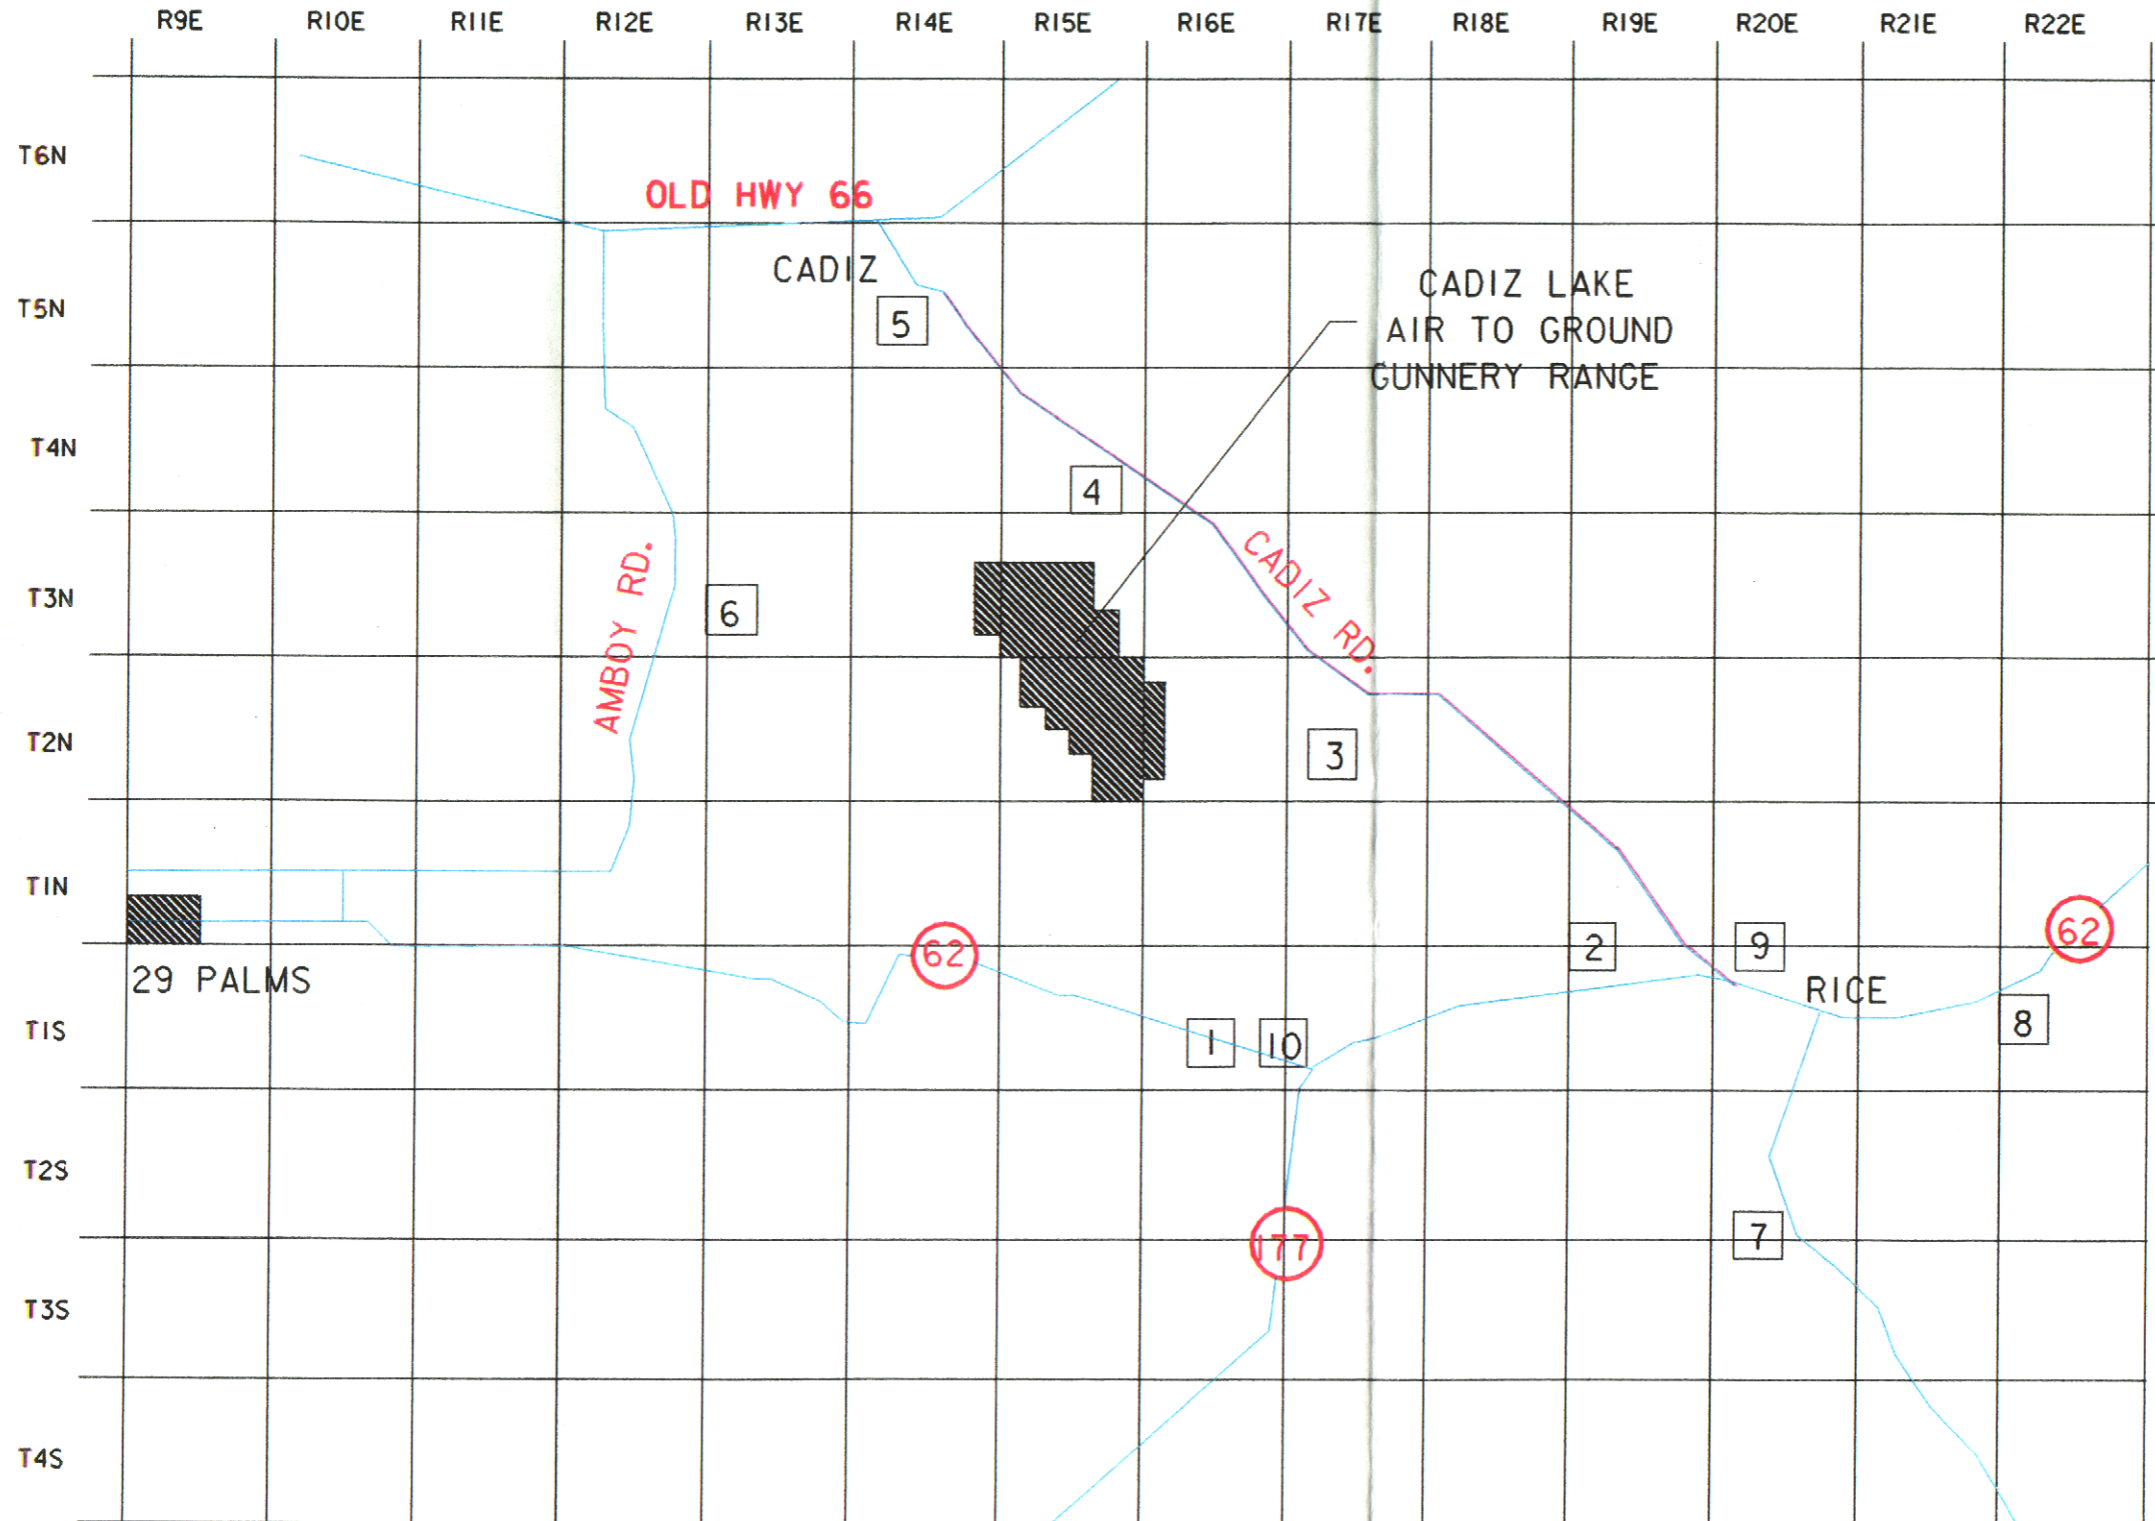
R9E R10E R11E R12E R13E R14E R15E R16E R17E R18E R19E R20E R21E R22E

T6N
T5N
T4N
T3N
T2N
T1N
T1S
T2S
T3S
T4S

OLD HWY 66

CADIZ

5

CADIZ LAKE
AIR TO GROUND
GUNNERY RANGE

4

CADIZ RD.

AMBOY RD.

6

3

29 PALMS

62

2

9

RICE

62

1

10

8

7

177